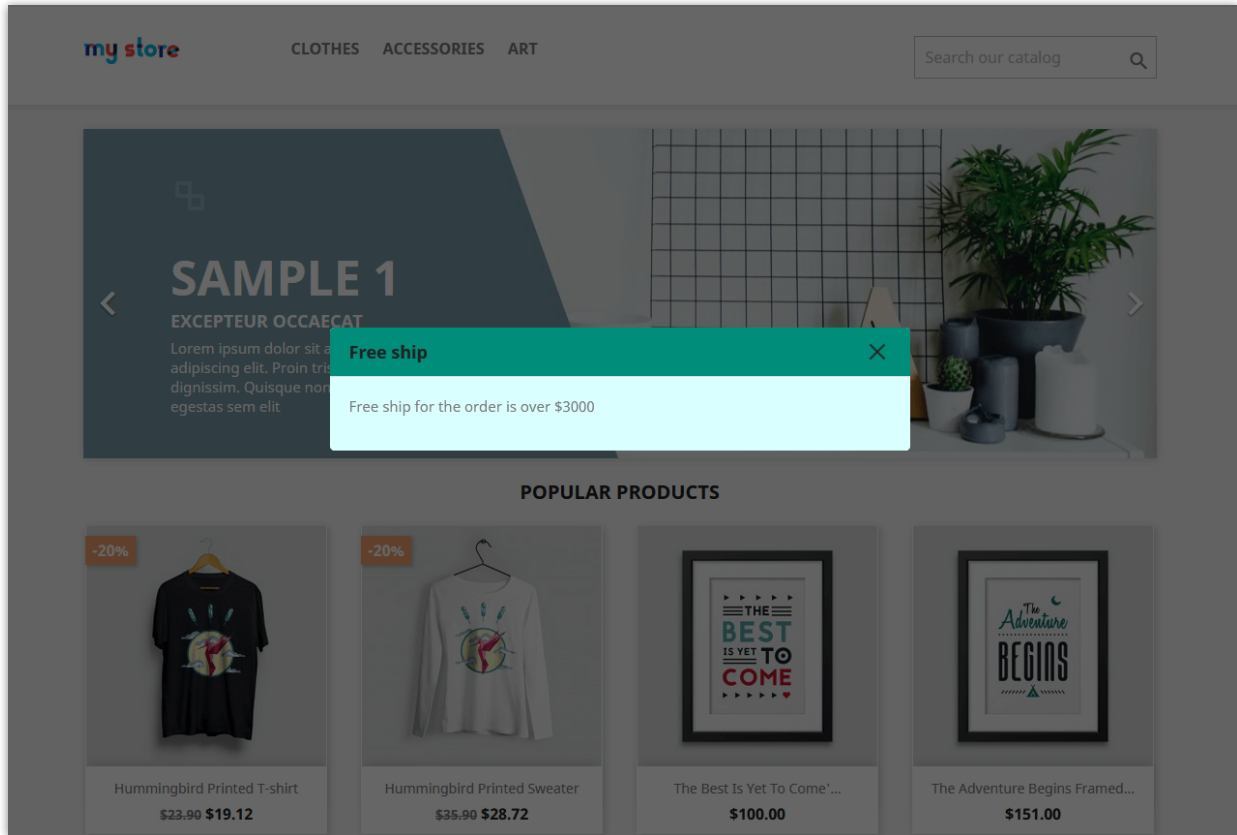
my store

CLOTHES ACCESSORIES ART

Search our catalog

SAMPLE 1

EXCEPTEUR OCCAECAT

Lorem ipsum dolor sit a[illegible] adipiscing elit. Proin tri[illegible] dignissim. Quisque non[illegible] egestas sem elit

Free ship

Free ship for the order is over $3000

POPULAR PRODUCTS

-20%

-20%

THE BEST IS YET TO COME

The Adventure BEGINS

Hummingbird Printed T-shirt
~~$23.90~~ $19.12

Hummingbird Printed Sweater
~~$35.90~~ $28.72

The Best Is Yet To Come'...
$100.00

The Adventure Begins Framed...
$151.00